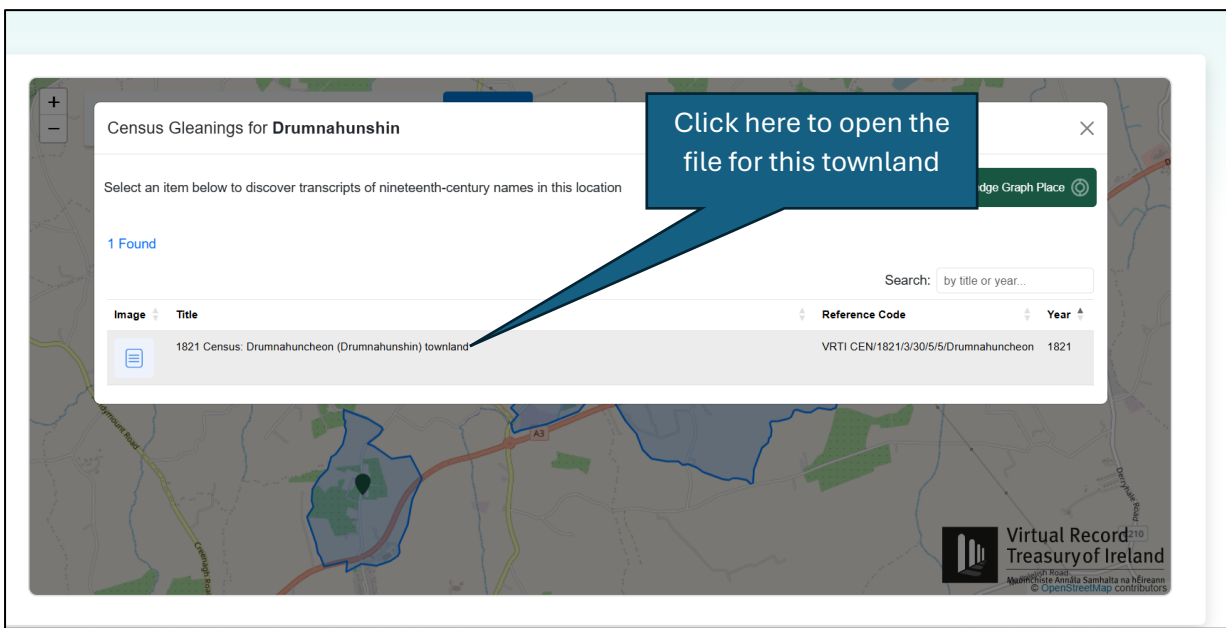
+
−

Census Gleanings for **Drumnahunshin**

×

Click here to open the file for this townland

Select an item below to discover transcripts of nineteenth-century names in this location

edge Graph Place

1 Found

Search: by title or year...

| Image | Title | Reference Code | Year |
|---|---|---|---|
| | 1821 Census: Drumnahuncheon (Drumnahunshin) townland | VRTI CEN/1821/3/30/5/5/Drumnahuncheon | 1821 |

A3

Virtual Record Treasury of Ireland
Músaem Cartlann Ard Samhalta na hÉireann

© OpenStreetMap contributors